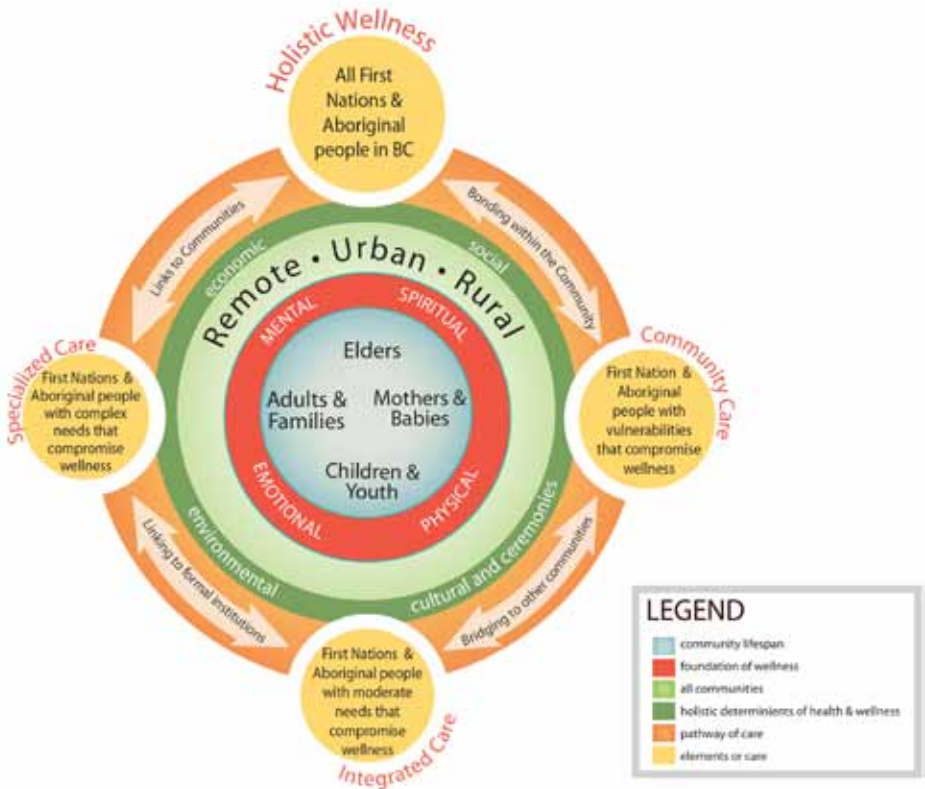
Holistic Wellness

All First Nations & Aboriginal people in BC

Links to Communities

Bonding within the Community

economic

social

Remote • Urban • Rural

MENTAL

SPIRITUAL

Elders

Adults & Families

Mothers & Babies

Children & Youth

EMOTIONAL

PHYSICAL

Specialized Care

First Nations & Aboriginal people with complex needs that compromise wellness

Community Care

First Nation & Aboriginal people with vulnerabilities that compromise wellness

environmental

cultural and ceremonies

Linking to formal institutions

Bridging to other communities

First Nations & Aboriginal people with moderate needs that compromise wellness

Integrated Care

LEGEND

community lifespan

foundation of wellness

all communities

holistic determinents of health & wellness

pathway of care

elements or care